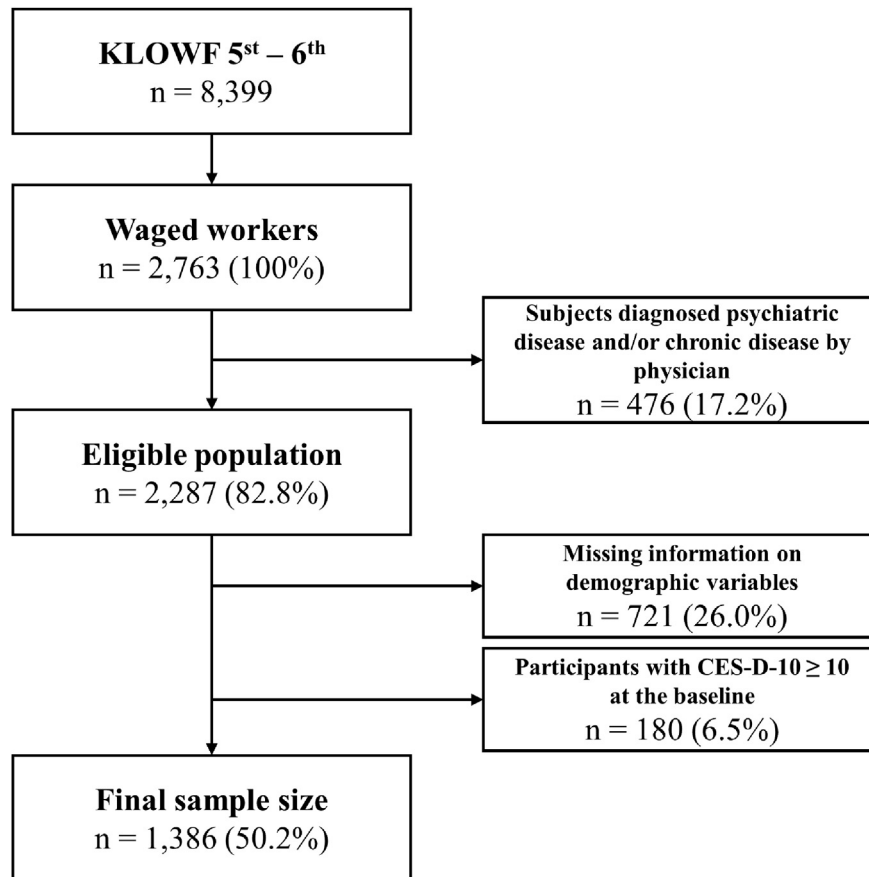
**KLOWF 5$^{st}$ – 6$^{th}$**
n = 8,399

**Waged workers**
n = 2,763 (100%)

**Subjects diagnosed psychiatric disease and/or chronic disease by physician**
n = 476 (17.2%)

**Eligible population**
n = 2,287 (82.8%)

**Missing information on demographic variables**
n = 721 (26.0%)

**Participants with CES-D-10 ≥ 10 at the baseline**
n = 180 (6.5%)

**Final sample size**
n = 1,386 (50.2%)